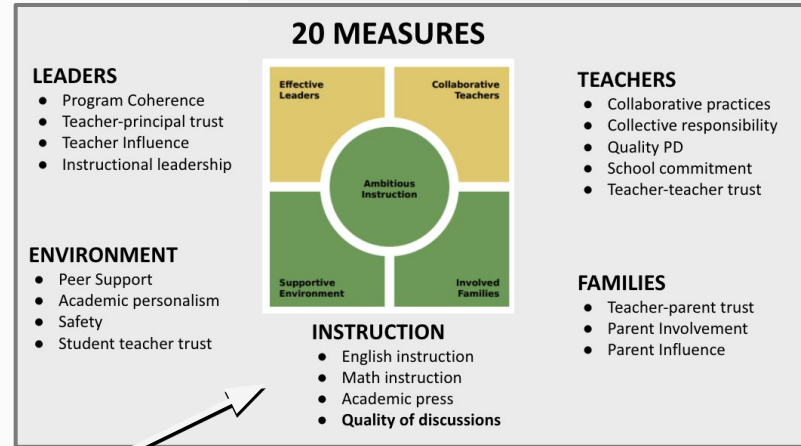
20 MEASURES

LEADERS
- Program Coherence
- Teacher-principal trust
- Teacher Influence
- Instructional leadership

Effective Leaders

Collaborative Teachers

Ambitious Instruction

Supportive Environment

Involved Families

TEACHERS
- Collaborative practices
- Collective responsibility
- Quality PD
- School commitment
- Teacher-teacher trust

ENVIRONMENT
- Peer Support
- Academic personalism
- Safety
- Student teacher trust

FAMILIES
- Teacher-parent trust
- Parent Involvement
- Parent Influence

INSTRUCTION
- English instruction
- Math instruction
- Academic press
- **Quality of discussions**